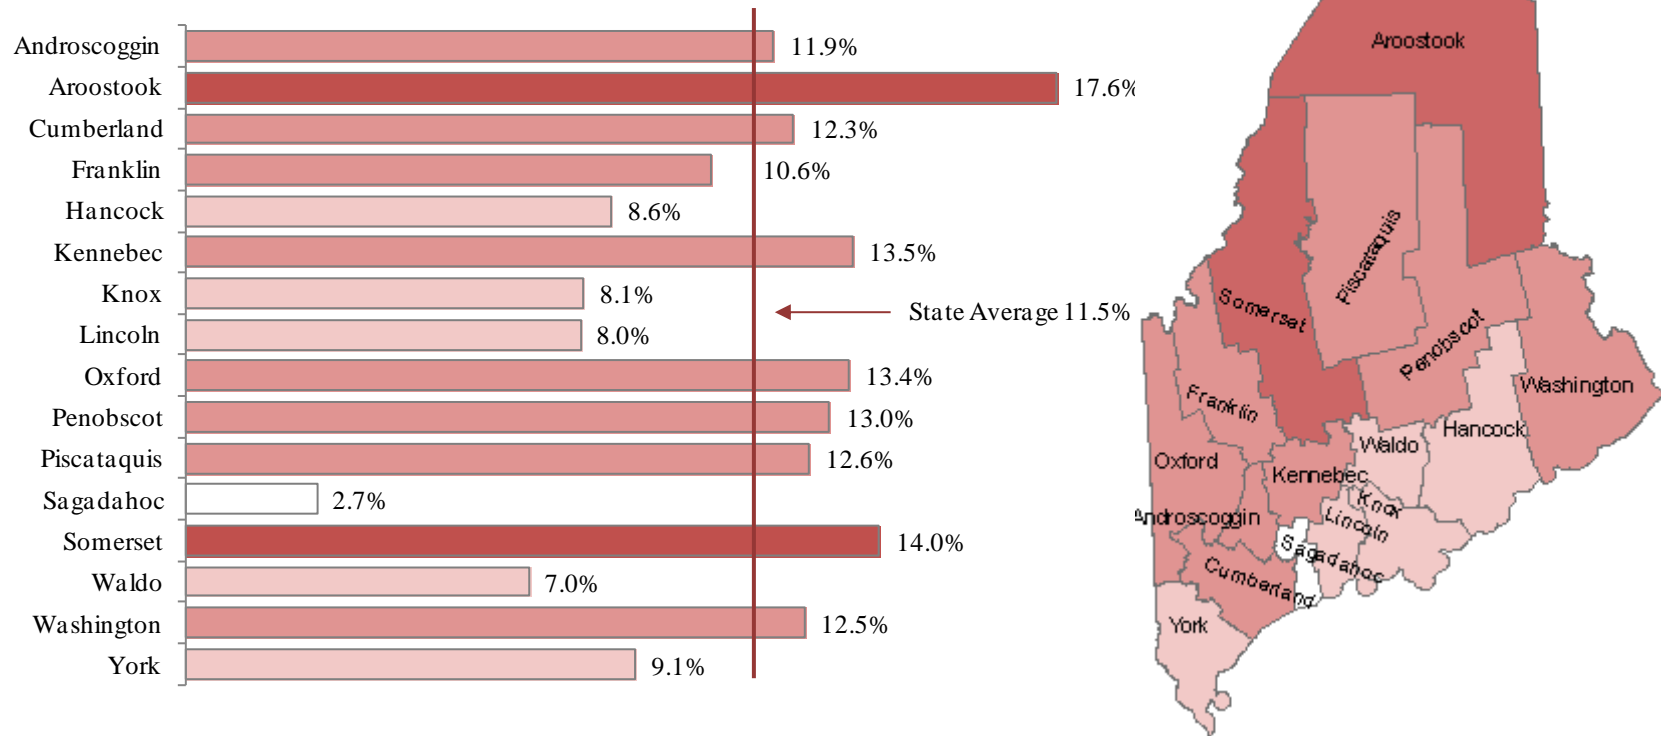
Androscoggin 11.9%
Aroostook 17.6%
Cumberland 12.3%
Franklin 10.6%
Hancock 8.6%
Kennebec 13.5%
Knox 8.1%
Lincoln 8.0%
Oxford 13.4%
Penobscot 13.0%
Piscataquis 12.6%
Sagadahoc 2.7%
Somerset 14.0%
Waldo 7.0%
Washington 12.5%
York 9.1%

State Average 11.5%

Aroostook
Piscataquis
Somerset
Penobscot
Washington
Franklin
Hancock
Waldo
Oxford
Kennebec
Knox
Androscoggin
Lincoln
Sagadahoc
Cumberland
York